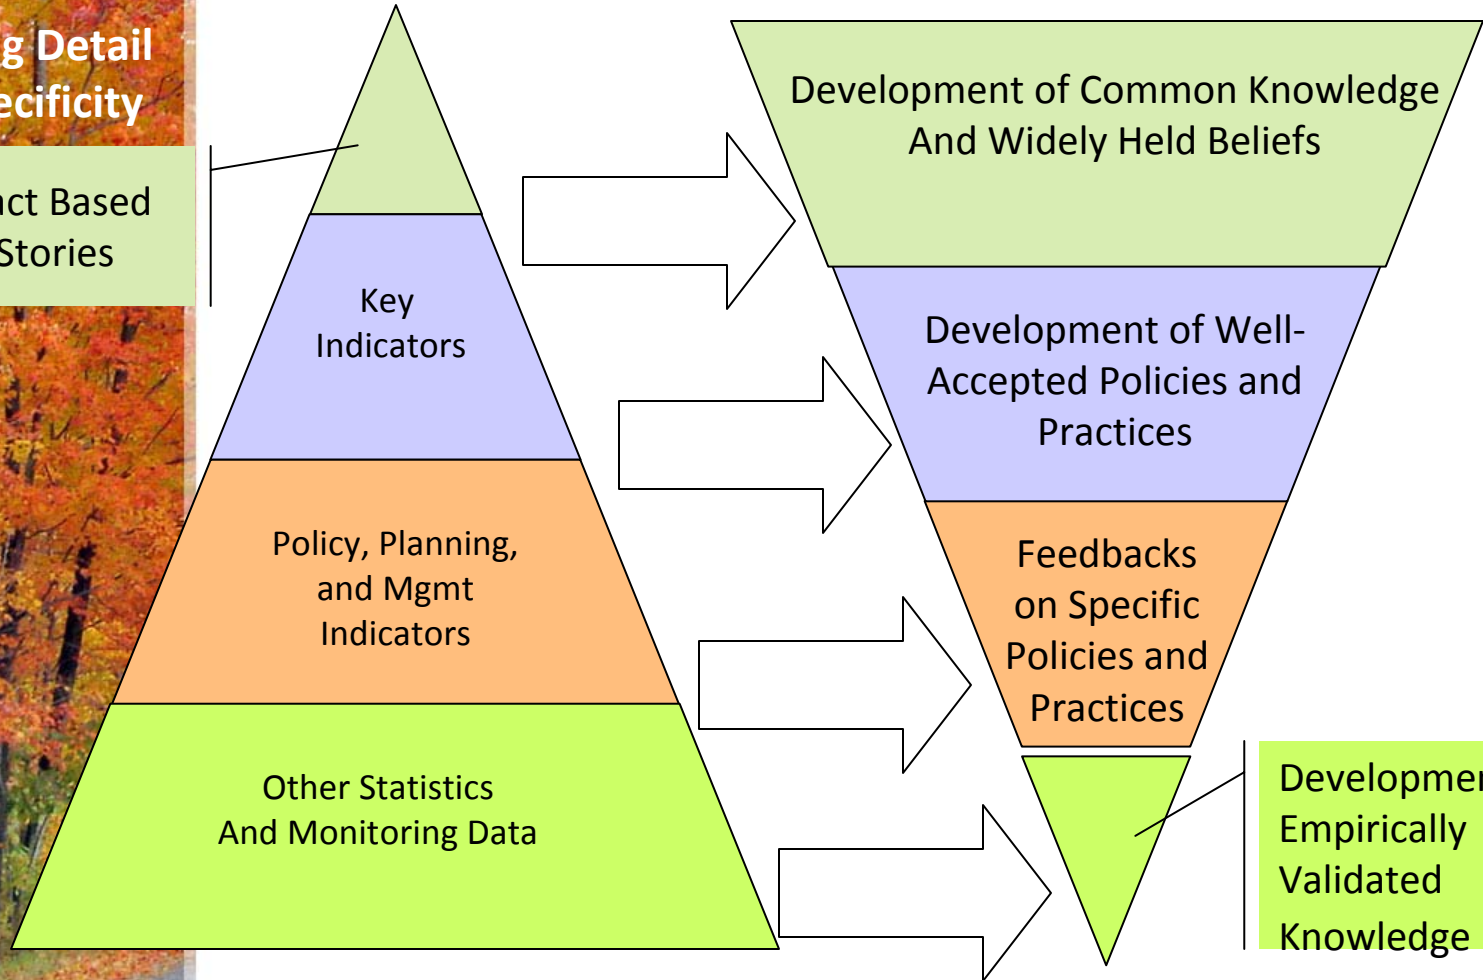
g Detail
ecificity

ct Based
Stories

Key
Indicators

Policy, Planning, and Mgmt Indicators

Other Statistics
And Monitoring Data

Development of Common Knowledge And Widely Held Beliefs

Development of Well-Accepted Policies and Practices

Feedbacks on Specific Policies and Practices

Developme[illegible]
Empirically
Validated
Knowledge